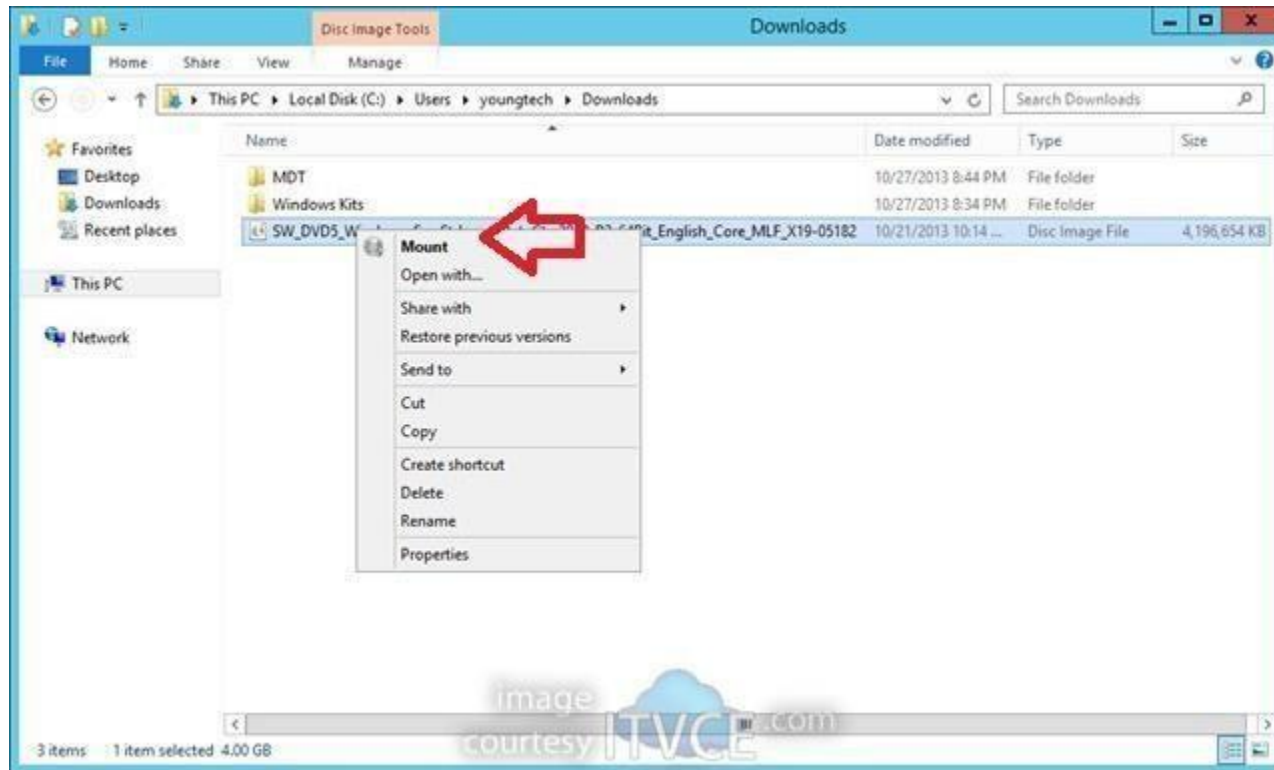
Disc Image Tools
Downloads
File Home Share View Manage
This PC ▸ Local Disk (C:) ▸ Users ▸ youngtech ▸ Downloads
Search Downloads

Favorites
Desktop
Downloads
Recent places
This PC
Network

| Name | Date modified | Type | Size |
|---|---|---|---|
| MDT | 10/27/2013 8:44 PM | File folder | |
| Windows Kits | 10/27/2013 8:34 PM | File folder | |
| SW_DVD5_W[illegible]it_English_Core_MLF_X19-05182 | 10/21/2013 10:14 ... | Disc Image File | 4,196,654 KB |

Mount
Open with...
Share with
Restore previous versions
Send to
Cut
Copy
Create shortcut
Delete
Rename
Properties

image courtesy ITVCE.com

3 items 1 item selected 4.00 GB